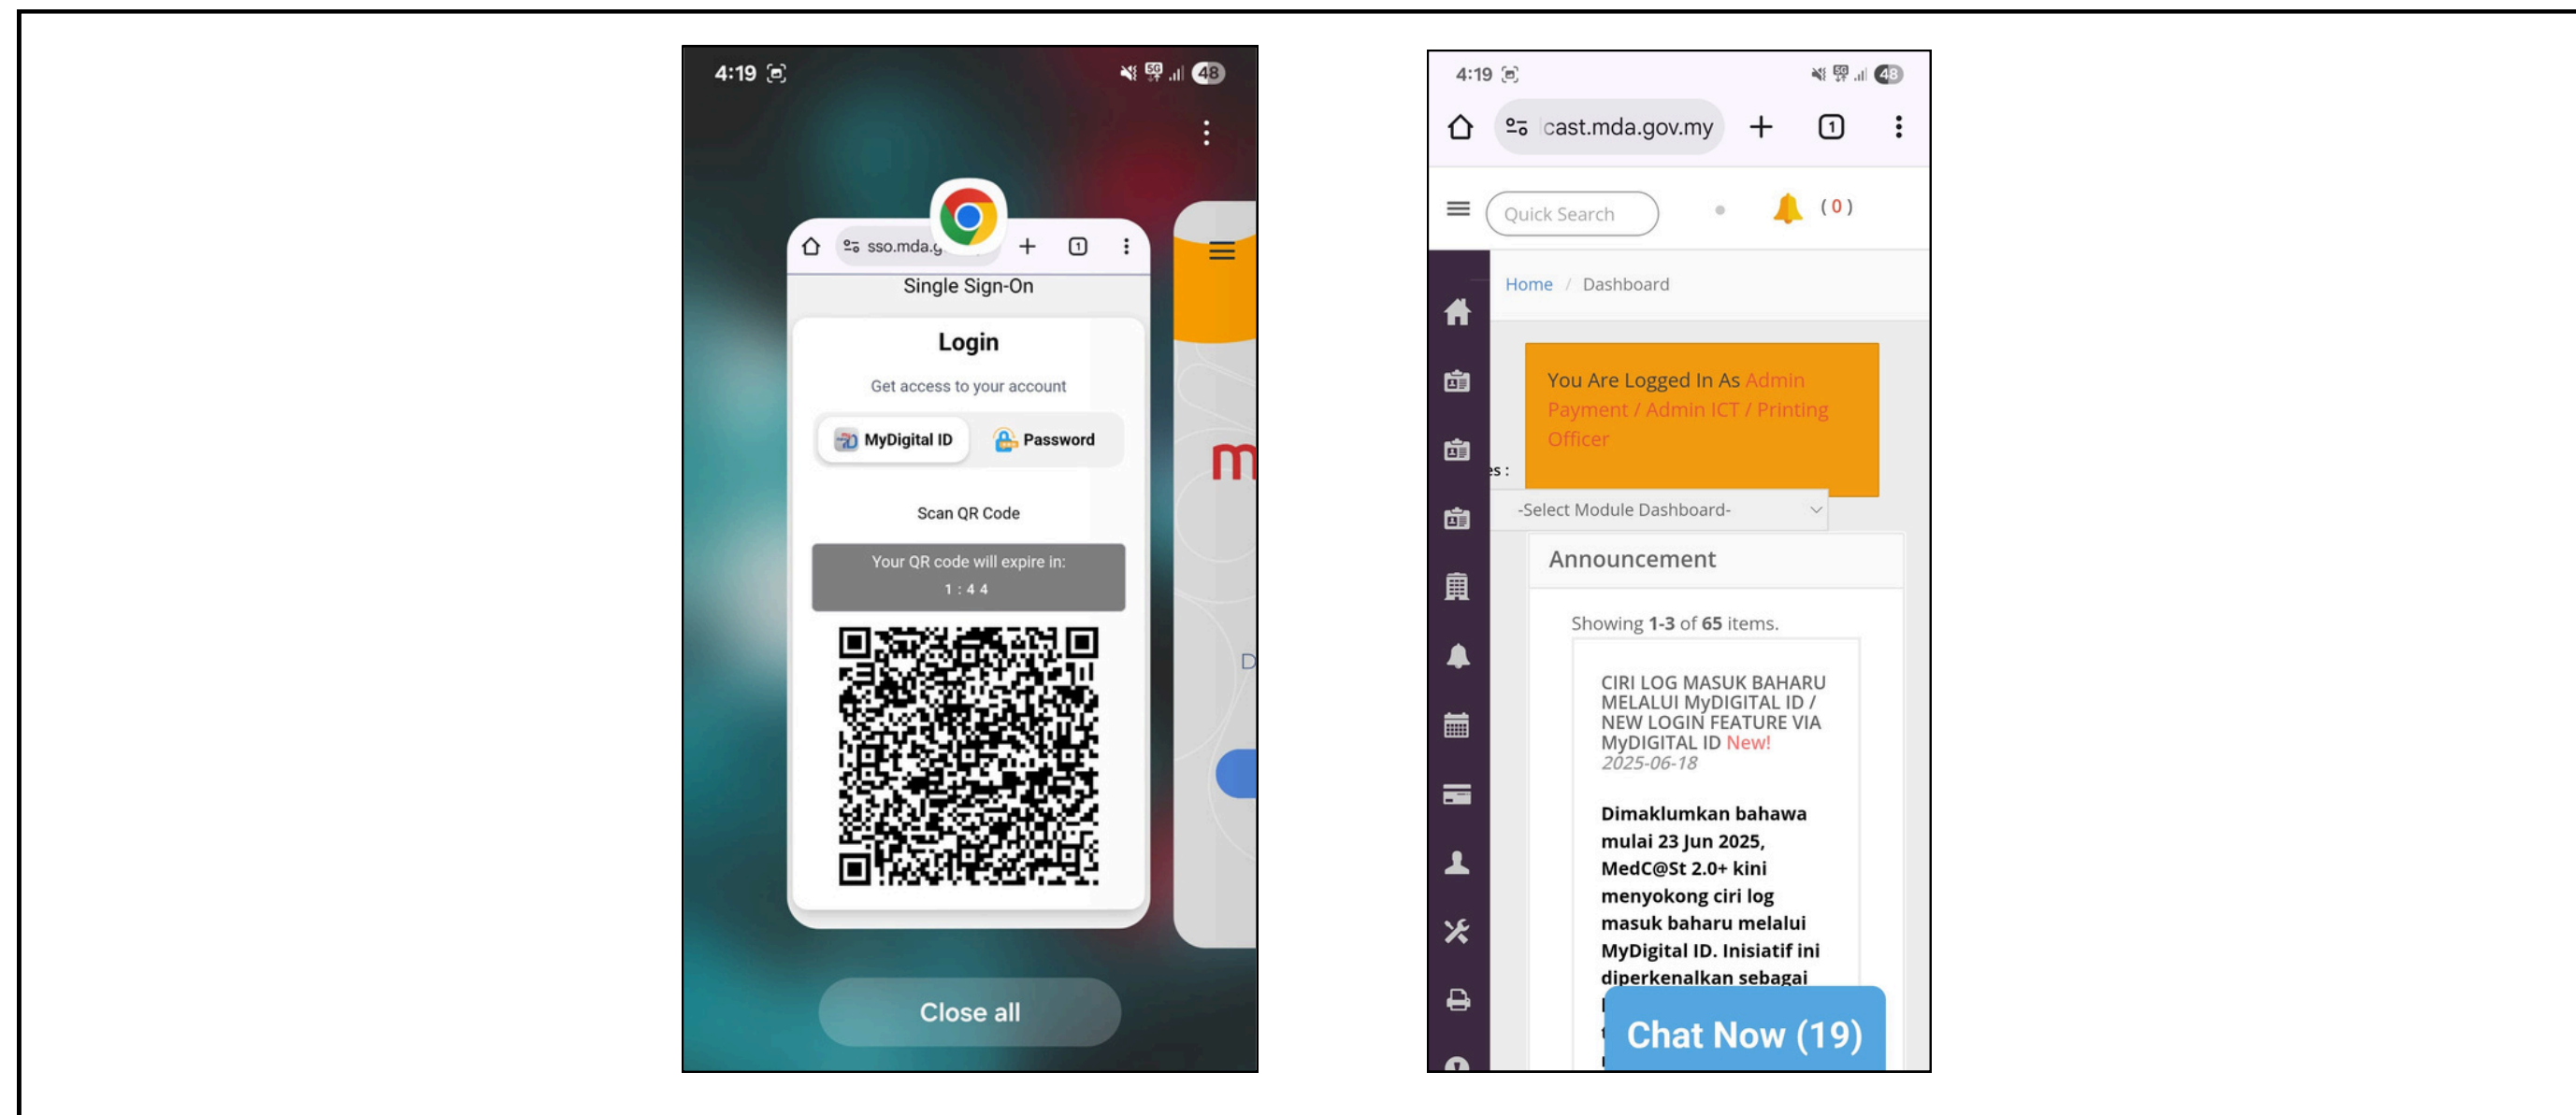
4:19

48

sso.mda.g

Single Sign-On

Login

Get access to your account

MyDigital ID

Password

Scan QR Code

Your QR code will expire in:
1 : 4 4

Close all

m

D

4:19

48

cast.mda.gov.my

Quick Search

( 0 )

Home / Dashboard

You Are Logged In As Admin Payment / Admin ICT / Printing Officer

es :

-Select Module Dashboard-

Announcement

Showing **1-3** of **65** items.

CIRI LOG MASUK BAHARU MELALUI MyDIGITAL ID / NEW LOGIN FEATURE VIA MyDIGITAL ID New!
*2025-06-18*

**Dimaklumkan bahawa mulai 23 Jun 2025, MedC@St 2.0+ kini menyokong ciri log masuk baharu melalui MyDigital ID. Inisiatif ini diperkenalkan sebagai**

Chat Now (19)